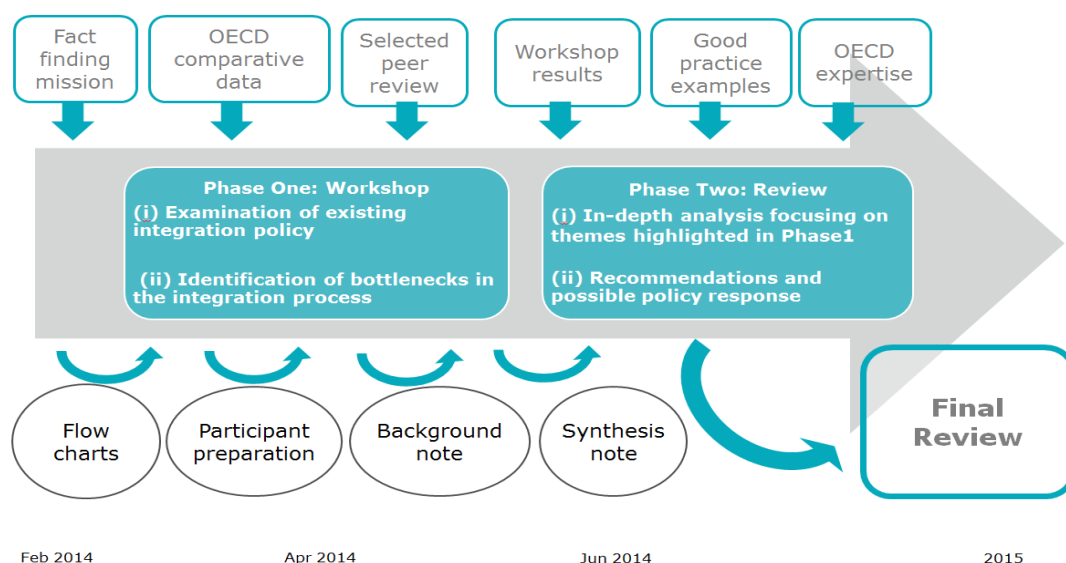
Fact finding mission

OECD comparative data

Selected peer review

Workshop results

Good practice examples

OECD expertise

Phase One: Workshop
(i) Examination of existing integration policy

(ii) Identification of bottlenecks in the integration process

Phase Two: Review
(i) In-depth analysis focusing on themes highlighted in Phase1

(ii) Recommendations and possible policy response

Flow charts

Participant preparation

Background note

Synthesis note

Final Review

Feb 2014

Apr 2014

Jun 2014

2015